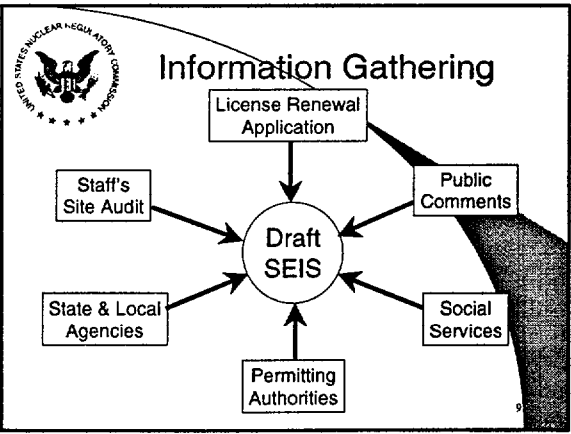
UNITED STATES NUCLEAR REGULATORY COMMISSION

Information Gathering

License Renewal Application

Staff's Site Audit

Public Comments

Draft SEIS

State & Local Agencies

Social Services

Permitting Authorities

9